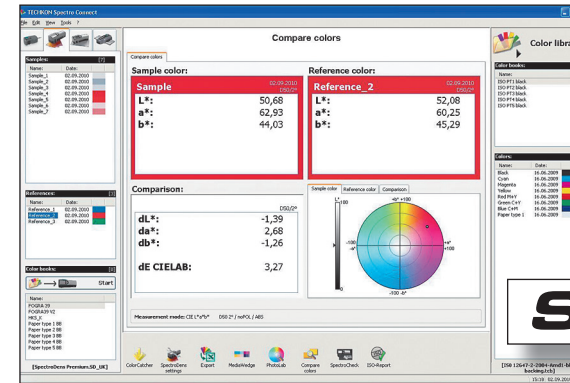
TECHKON Spectro Connect

File Edit View Tools ?

Compare colors

Compare colors

Samples: [7]

| Name: | Date: |
|---|---|
| Sample_1 | 02.09.2010 |
| Sample_2 | 02.09.2010 |
| Sample_3 | 02.09.2010 |
| Sample_4 | 02.09.2010 |
| Sample_5 | 02.09.2010 |
| Sample_6 | 02.09.2010 |
| Sample_7 | 02.09.2010 |

References: [3]

| Name: | Date: |
|---|---|
| Reference_1 | 02.09.2010 |
| Reference_2 | 02.09.2010 |
| Reference_3 | 02.09.2010 |

Color books: [6]

Start

Name:
FOGRA 39
FOGRA39 V2
HKS_E
Paper type 1 BB
Paper type 2 BB
Paper type 3 BB
Paper type 4 BB
Paper type 5 BB

[SpectroDens Premium.SD_UK]

Sample color:

Sample

02.09.2010
D50/2°

| | |
|---|---|
| L*: | 50,68 |
| a*: | 62,93 |
| b*: | 44,03 |

Reference color:

Reference_2

02.09.2010
D50/2°

| | |
|---|---|
| L*: | 52,08 |
| a*: | 60,25 |
| b*: | 45,29 |

Comparison:

D50/2°

| | |
|---|---|
| dL*: | -1,39 |
| da*: | 2,68 |
| db*: | -1,26 |
| dE CIELAB: | 3,27 |

Sample color | Reference color | Comparison

+b* +100

L
100

-100 -a*

+a* +100

-100 -b*

Measurement mode: CIE L*a*b* D50 2° / noPOL / ABS

ColorCatcher | SpectroDens settings | Export | MediaWedge | PhotoLab | Compare colors | SpectroCheck | ISO-Report

Color libra

Color books:
ISO PT1 black
ISO PT2 black
ISO PT3 black
ISO PT4 black
ISO PT5 black

Colors:

| Name: | Date: |
|---|---|
| Black | 16.06.2009 |
| Cyan | 16.06.2009 |
| Magenta | 16.06.2009 |
| Yellow | 16.06.2009 |
| Red M+Y | 16.06.2009 |
| Green C+Y | 16.06.2009 |
| Blue C+M | 16.06.2009 |
| Paper type 1 | 16.06.2009 |

[ISO 12647-2-2004-Amd1-N backing.lcb]

15:19 02.09.2010